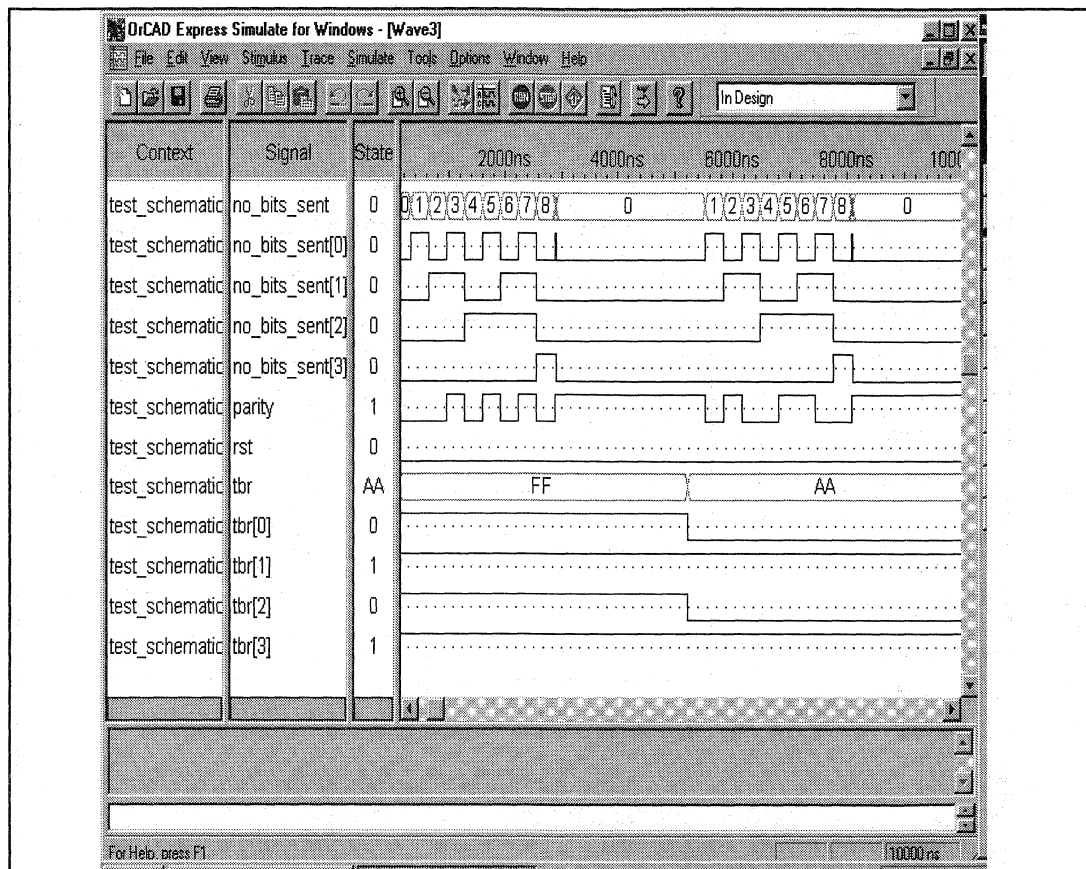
OrCAD Express Simulate for Windows - [Wave3]

File Edit View Stimulus Trace Simulate Tools Options Window Help

In Design

| Context | Signal | State | 2000ns 4000ns 6000ns 8000ns 100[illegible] |
|---|---|---|---|
| test_schematic | no_bits_sent | 0 | 0 1 2 3 4 5 6 7 8 0 1 2 3 4 5 6 7 8 0 |
| test_schematic | no_bits_sent[0] | 0 | |
| test_schematic | no_bits_sent[1] | 0 | |
| test_schematic | no_bits_sent[2] | 0 | |
| test_schematic | no_bits_sent[3] | 0 | |
| test_schematic | parity | 1 | |
| test_schematic | rst | 0 | |
| test_schematic | tbr | AA | FF AA |
| test_schematic | tbr[0] | 0 | |
| test_schematic | tbr[1] | 1 | |
| test_schematic | tbr[2] | 0 | |
| test_schematic | tbr[3] | 1 | |

For Help, press F1

10000 ns